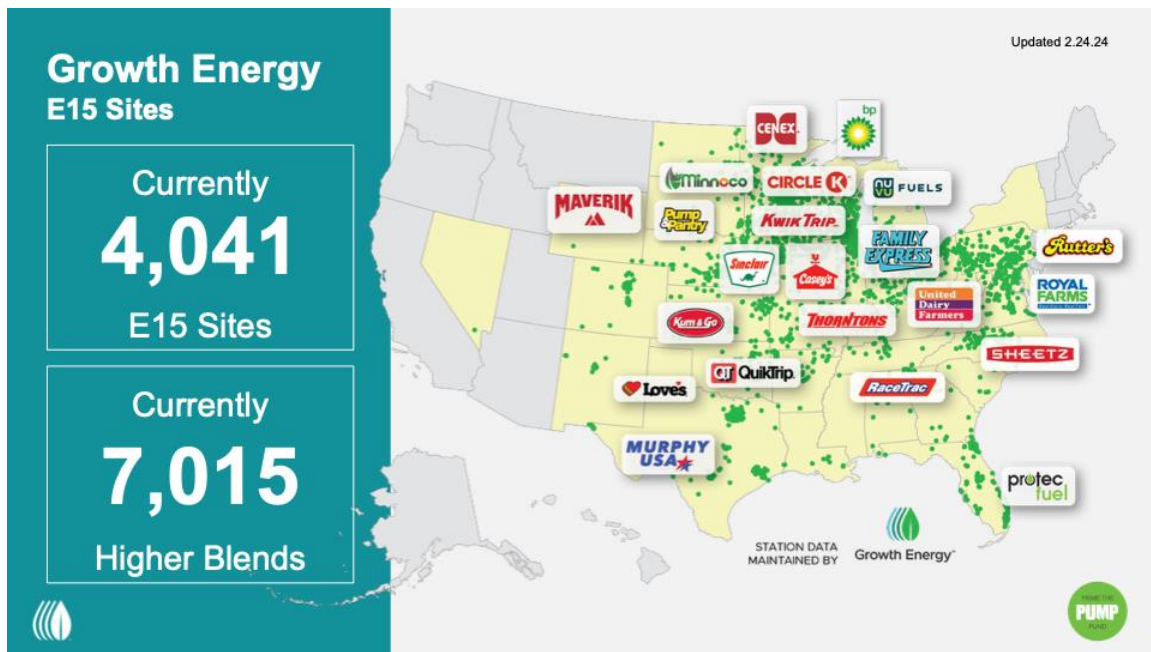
Growth Energy
E15 Sites

Currently
4,041
E15 Sites

Currently
7,015
Higher Blends

Updated 2.24.24

CENEX
bp
MAVERIK
Minnoco
CIRCLE K
NOVVU FUELS
Pump & Pantry
KWIK TRIP
FAMILY EXPRESS
Rutter's
Sinclair
Casey's
ROYAL FARMS
United Dairy Farmers
Kum & Go
THORNTONS
SHEETZ
QT QuikTrip
Love's
RaceTrac
MURPHY USA
protec fuel

STATION DATA MAINTAINED BY Growth Energy

PRIME THE PUMP FUND